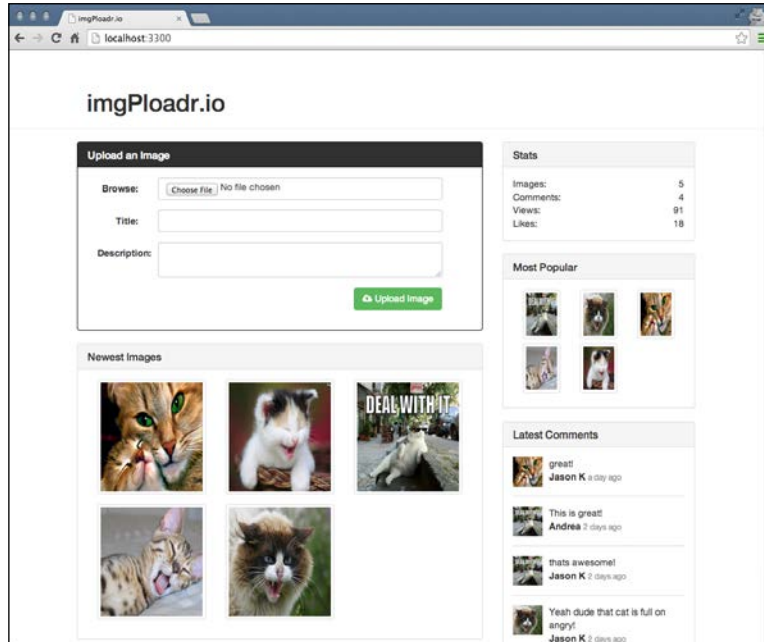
imgPloadr.io
localhost:3300

imgPloadr.io

Upload an Image

Browse: Choose File No file chosen

Title:

Description:

Upload Image

Newest Images

DEAL WITH IT

Stats

| Images: | 5 |
|---|---|
| Comments: | 4 |
| Views: | 91 |
| Likes: | 18 |

Most Popular

Latest Comments

great!
Jason K a day ago

This is great!
Andrea 2 days ago

thats awesome!
Jason K 2 days ago

Yeah dude that cat is full on angry!
Jason K 2 days ago